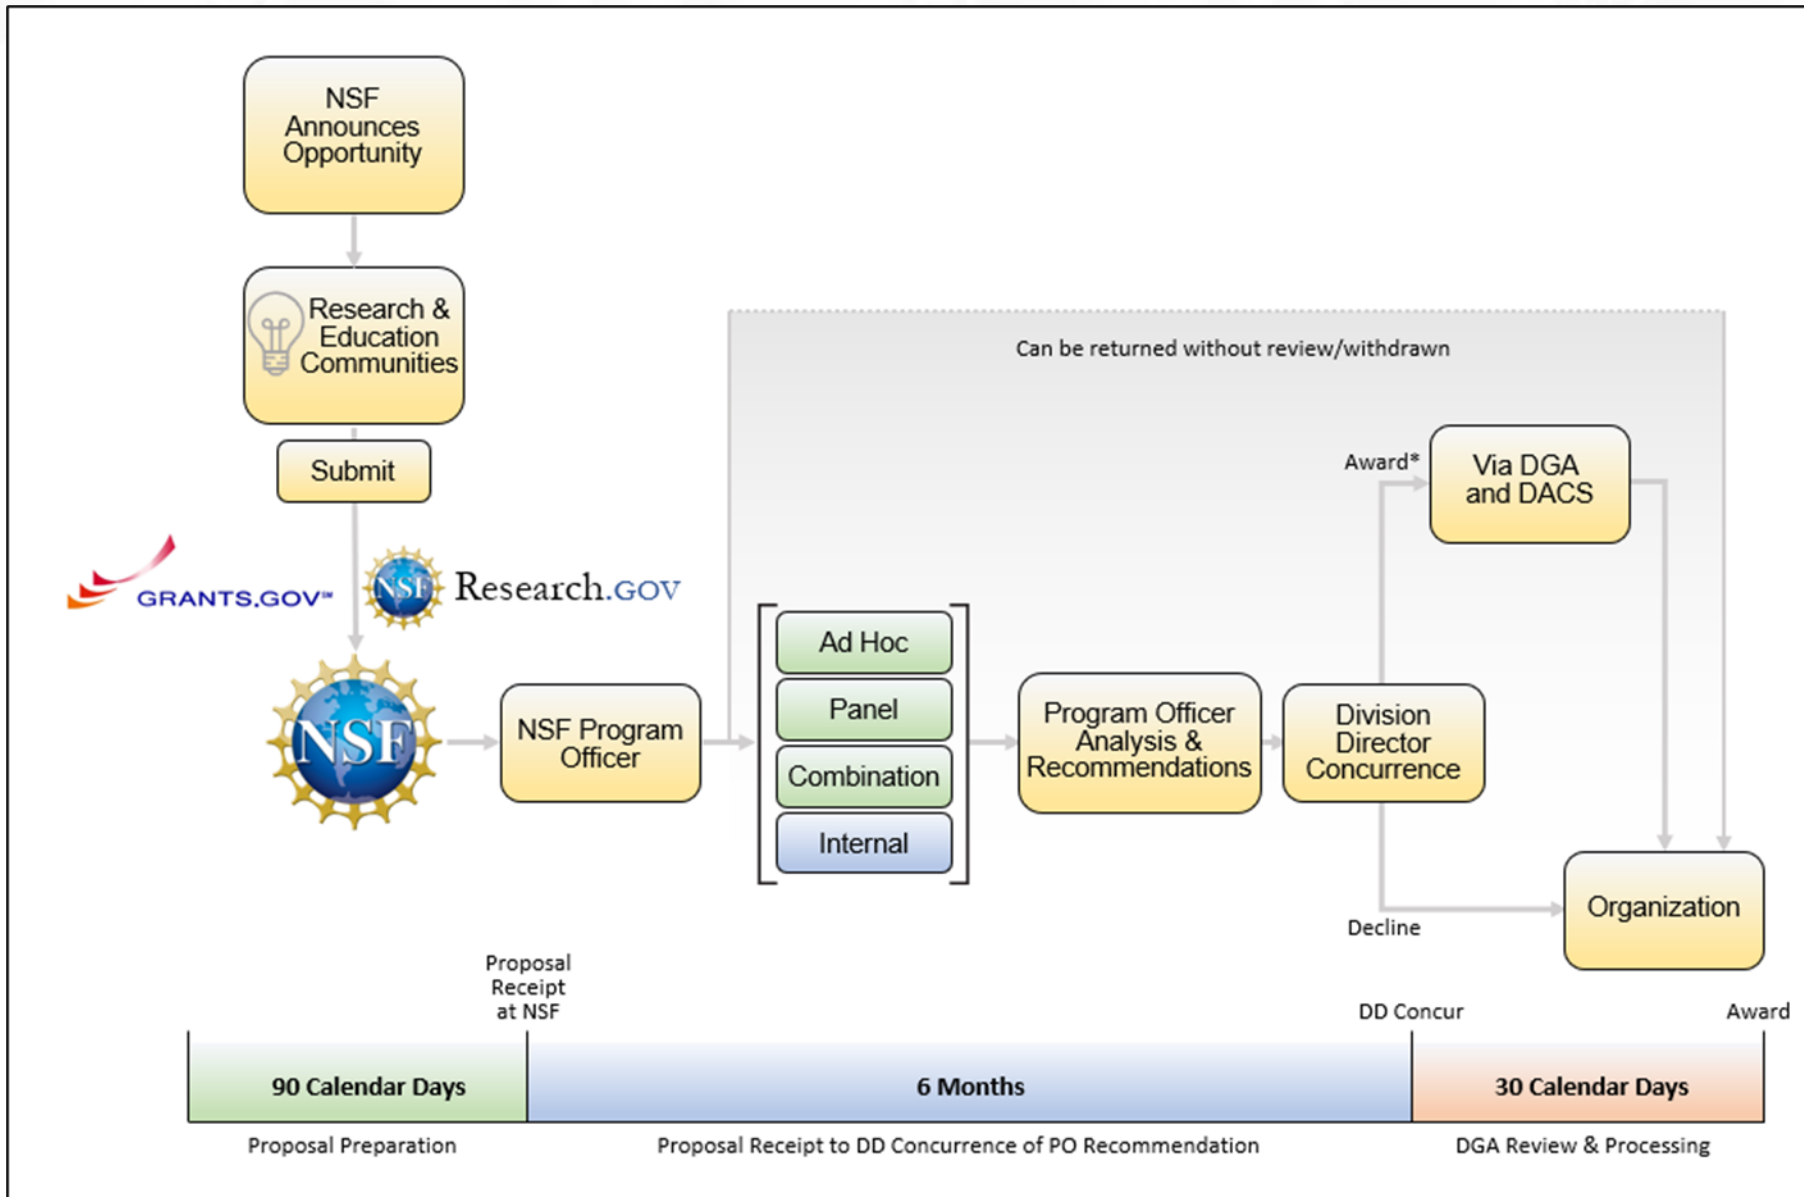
NSF Announces Opportunity

Research & Education Communities

Submit

GRANTS.GOV

NSF Research.GOV

NSF

NSF Program Officer

Can be returned without review/withdrawn

Ad Hoc

Panel

Combination

Internal

Program Officer Analysis & Recommendations

Division Director Concurrence

Award*

Via DGA and DACS

Decline

Organization

Proposal Receipt at NSF

DD Concur

Award

| 90 Calendar Days | 6 Months | 30 Calendar Days |
|---|---|---|
| Proposal Preparation | Proposal Receipt to DD Concurrence of PO Recommendation | DGA Review & Processing |